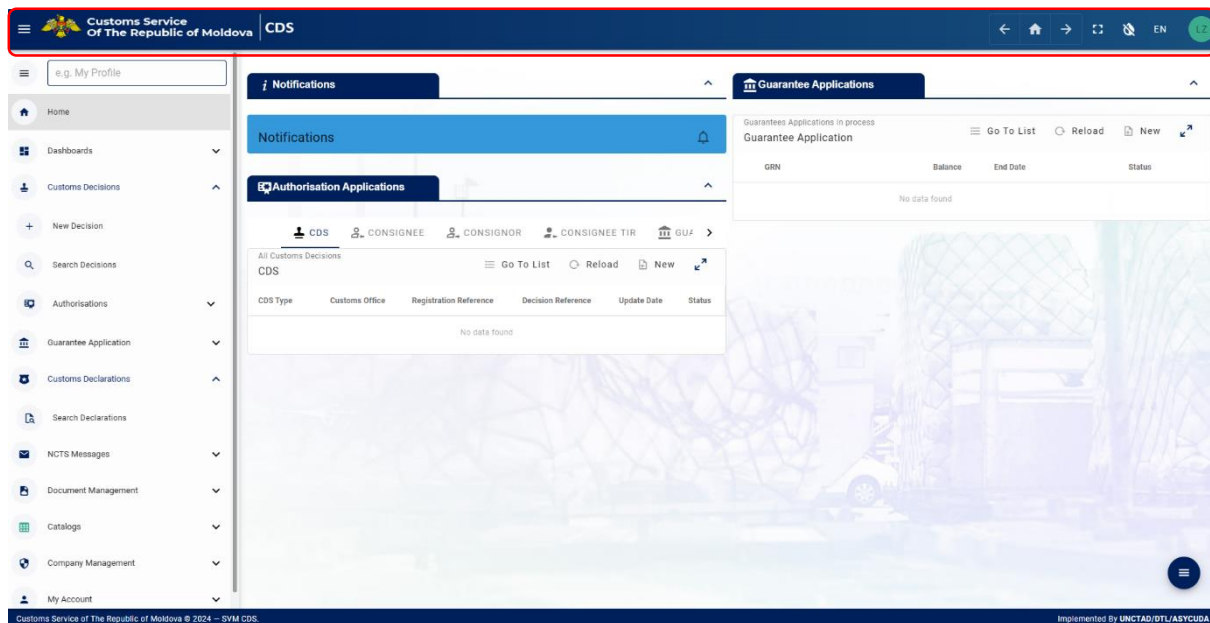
Customs Service Of The Republic of Moldova | CDS

EN LZ

e.g. My Profile

Home

Dashboards

Customs Decisions

New Decision

Search Decisions

Authorisations

Guarantee Application

Customs Declarations

Search Declarations

NCTS Messages

Document Management

Catalogs

Company Management

My Account

*i* Notifications

Notifications

Authorisation Applications

CDS CONSIGNEE CONSIGNOR CONSIGNEE TIR GUA

All Customs Decisions
CDS

Go To List Reload New

| CDS Type | Customs Office | Registration Reference | Decision Reference | Update Date | Status |
|---|---|---|---|---|---|
| No data found | | | | | |

Guarantee Applications

Guarantees Applications in process
Guarantee Application

Go To List Reload New

| GRN | Balance | End Date | Status |
|---|---|---|---|
| No data found | | | |

Customs Service of The Republic of Moldova © 2024 — SVM CDS.

Implemented By UNCTAD/DTL/ASYCUDA